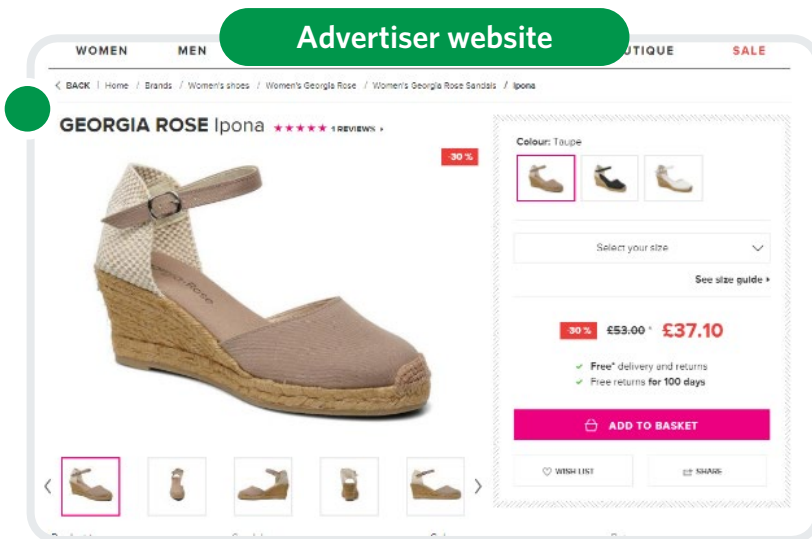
Advertiser website

WOMEN MEN UTIQUE SALE

< BACK | Home / Brands / Women's shoes / Women's Georgia Rose / Women's Georgia Rose Sandals / Ipona

GEORGIA ROSE Ipona ★★★★★ 1 REVIEWS >

-30 %

Georgia Rose

Colour: Taupe

Select your size

See size guide >

-30 % £53.00* £37.10

✓ Free* delivery and returns
✓ Free returns for 100 days

ADD TO BASKET

WISH LIST SHARE